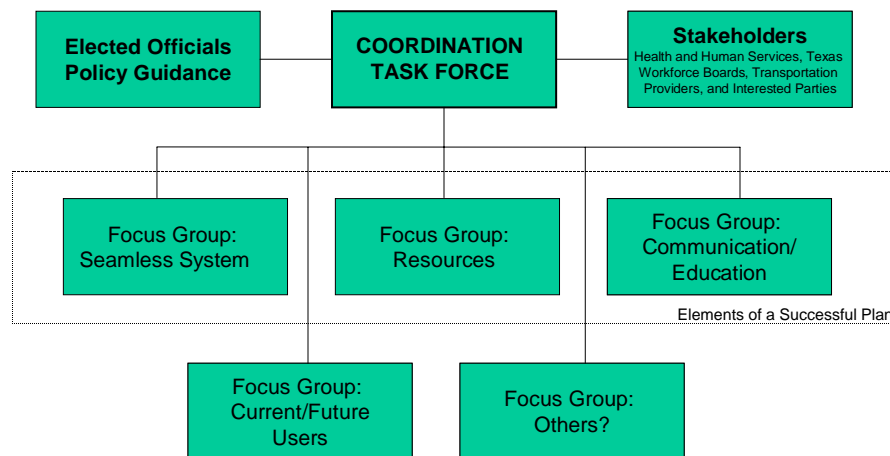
Elected Officials Policy Guidance

COORDINATION TASK FORCE

Stakeholders
Health and Human Services, Texas Workforce Boards, Transportation Providers, and Interested Parties

Focus Group: Seamless System

Focus Group: Resources

Focus Group: Communication/ Education

Elements of a Successful Plan

Focus Group: Current/Future Users

Focus Group: Others?